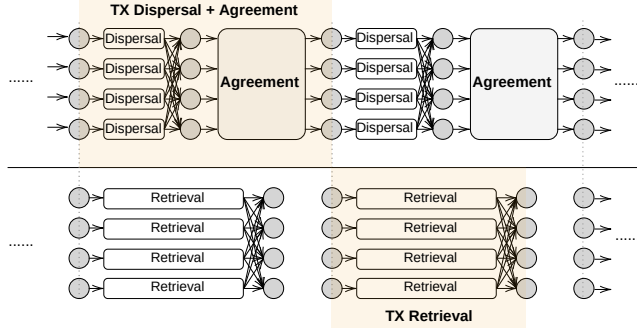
TX Dispersal + Agreement

......

Dispersal
Dispersal
Dispersal
Dispersal

Agreement

Dispersal
Dispersal
Dispersal
Dispersal

Agreement

......

Retrieval
Retrieval
Retrieval
Retrieval

Retrieval
Retrieval
Retrieval
Retrieval

......

TX Retrieval